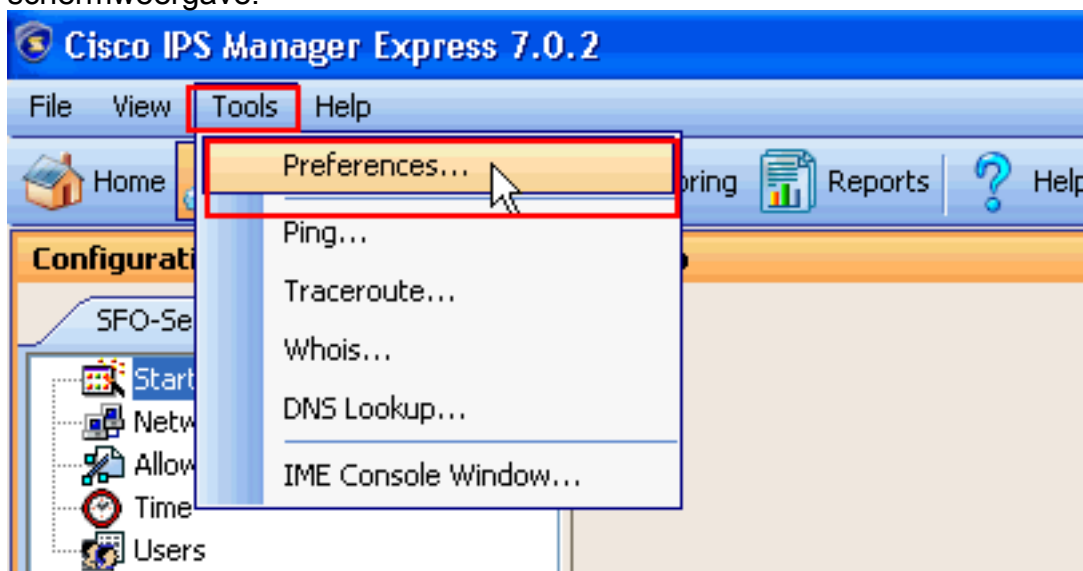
schermweergave.

Cisco IPS Manager Express 7.0.2

File View Tools Help

Home

Preferences...

oring Reports Help

Ping...

Configurati

Traceroute...

SFO-Se

Whois...

Start

DNS Lookup...

Netw

Allow

IME Console Window...

Time

Users